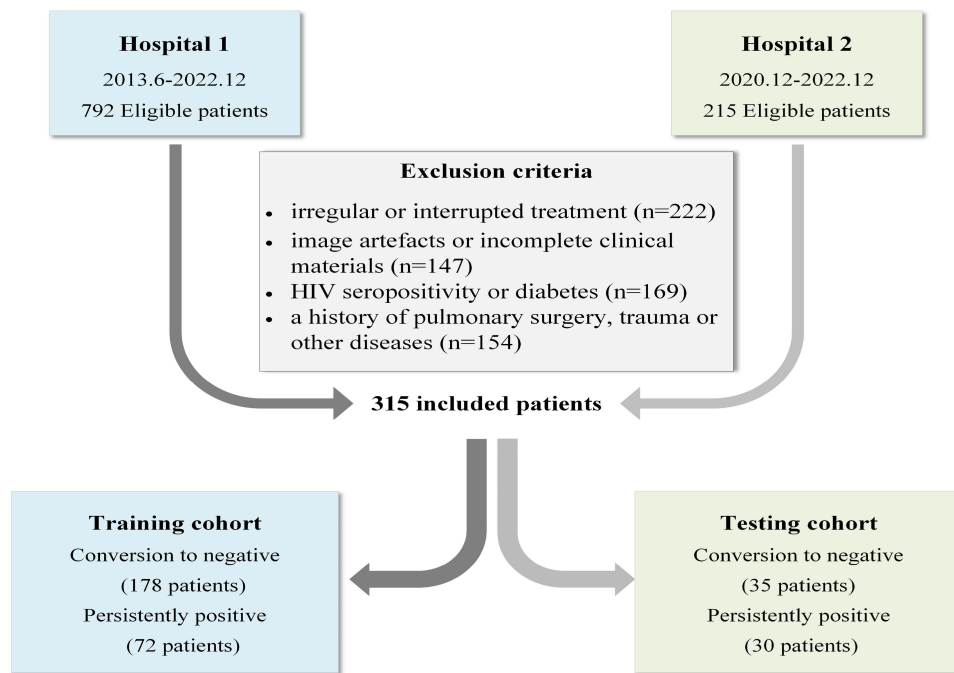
**Hospital 1**
2013.6-2022.12
792 Eligible patients

**Hospital 2**
2020.12-2022.12
215 Eligible patients

**Exclusion criteria**
- irregular or interrupted treatment (n=222)
- image artefacts or incomplete clinical materials (n=147)
- HIV seropositivity or diabetes (n=169)
- a history of pulmonary surgery, trauma or other diseases (n=154)

**315 included patients**

**Training cohort**
Conversion to negative
(178 patients)
Persistently positive
(72 patients)

**Testing cohort**
Conversion to negative
(35 patients)
Persistently positive
(30 patients)